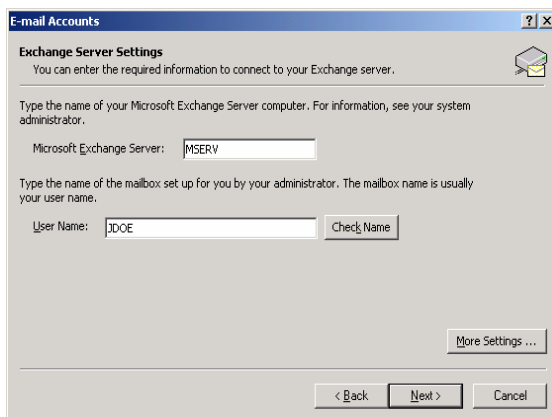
E-mail Accounts

?

X

Exchange Server Settings

You can enter the required information to connect to your Exchange server.

Type the name of your Microsoft Exchange Server computer. For information, see your system administrator.

Microsoft Exchange Server: MSERV

Type the name of the mailbox set up for you by your administrator. The mailbox name is usually your user name.

User Name: JDOE

Check Name

More Settings ...

< Back

Next >

Cancel